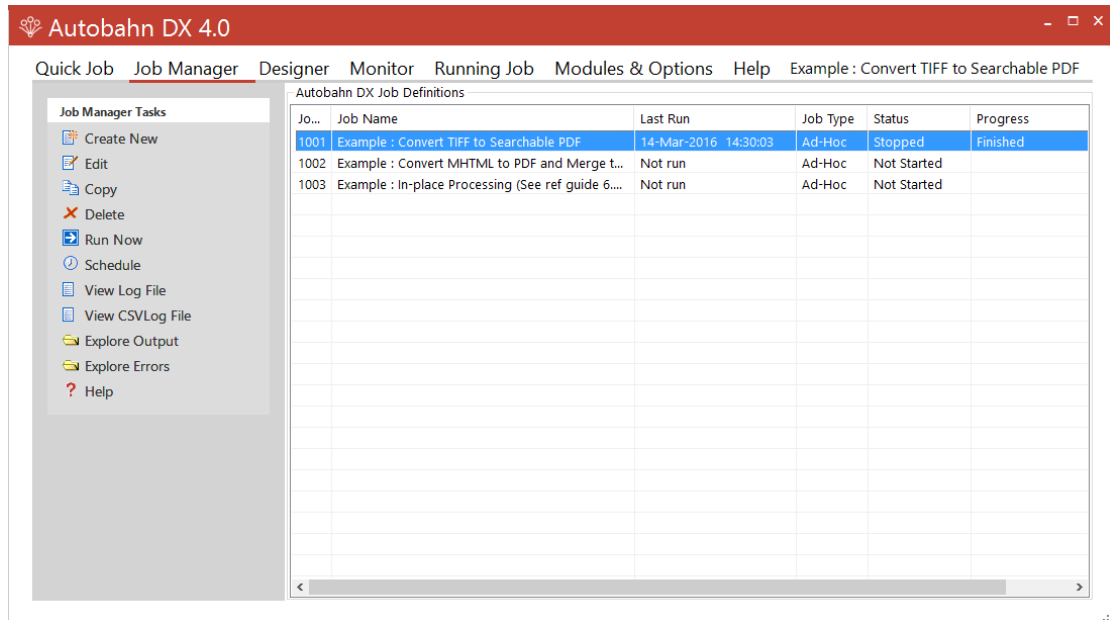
Autobahn DX 4.0

Quick Job Job Manager Designer Monitor Running Job Modules & Options Help Example : Convert TIFF to Searchable PDF

Job Manager Tasks
Create New
Edit
Copy
Delete
Run Now
Schedule
View Log File
View CSVLog File
Explore Output
Explore Errors
Help

Autobahn DX Job Definitions

| Jo... | Job Name | Last Run | Job Type | Status | Progress |
|---|---|---|---|---|---|
| 1001 | Example : Convert TIFF to Searchable PDF | 14-Mar-2016 14:30:03 | Ad-Hoc | Stopped | Finished |
| 1002 | Example : Convert MHTML to PDF and Merge t... | Not run | Ad-Hoc | Not Started | |
| 1003 | Example : In-place Processing (See ref guide 6.... | Not run | Ad-Hoc | Not Started | |